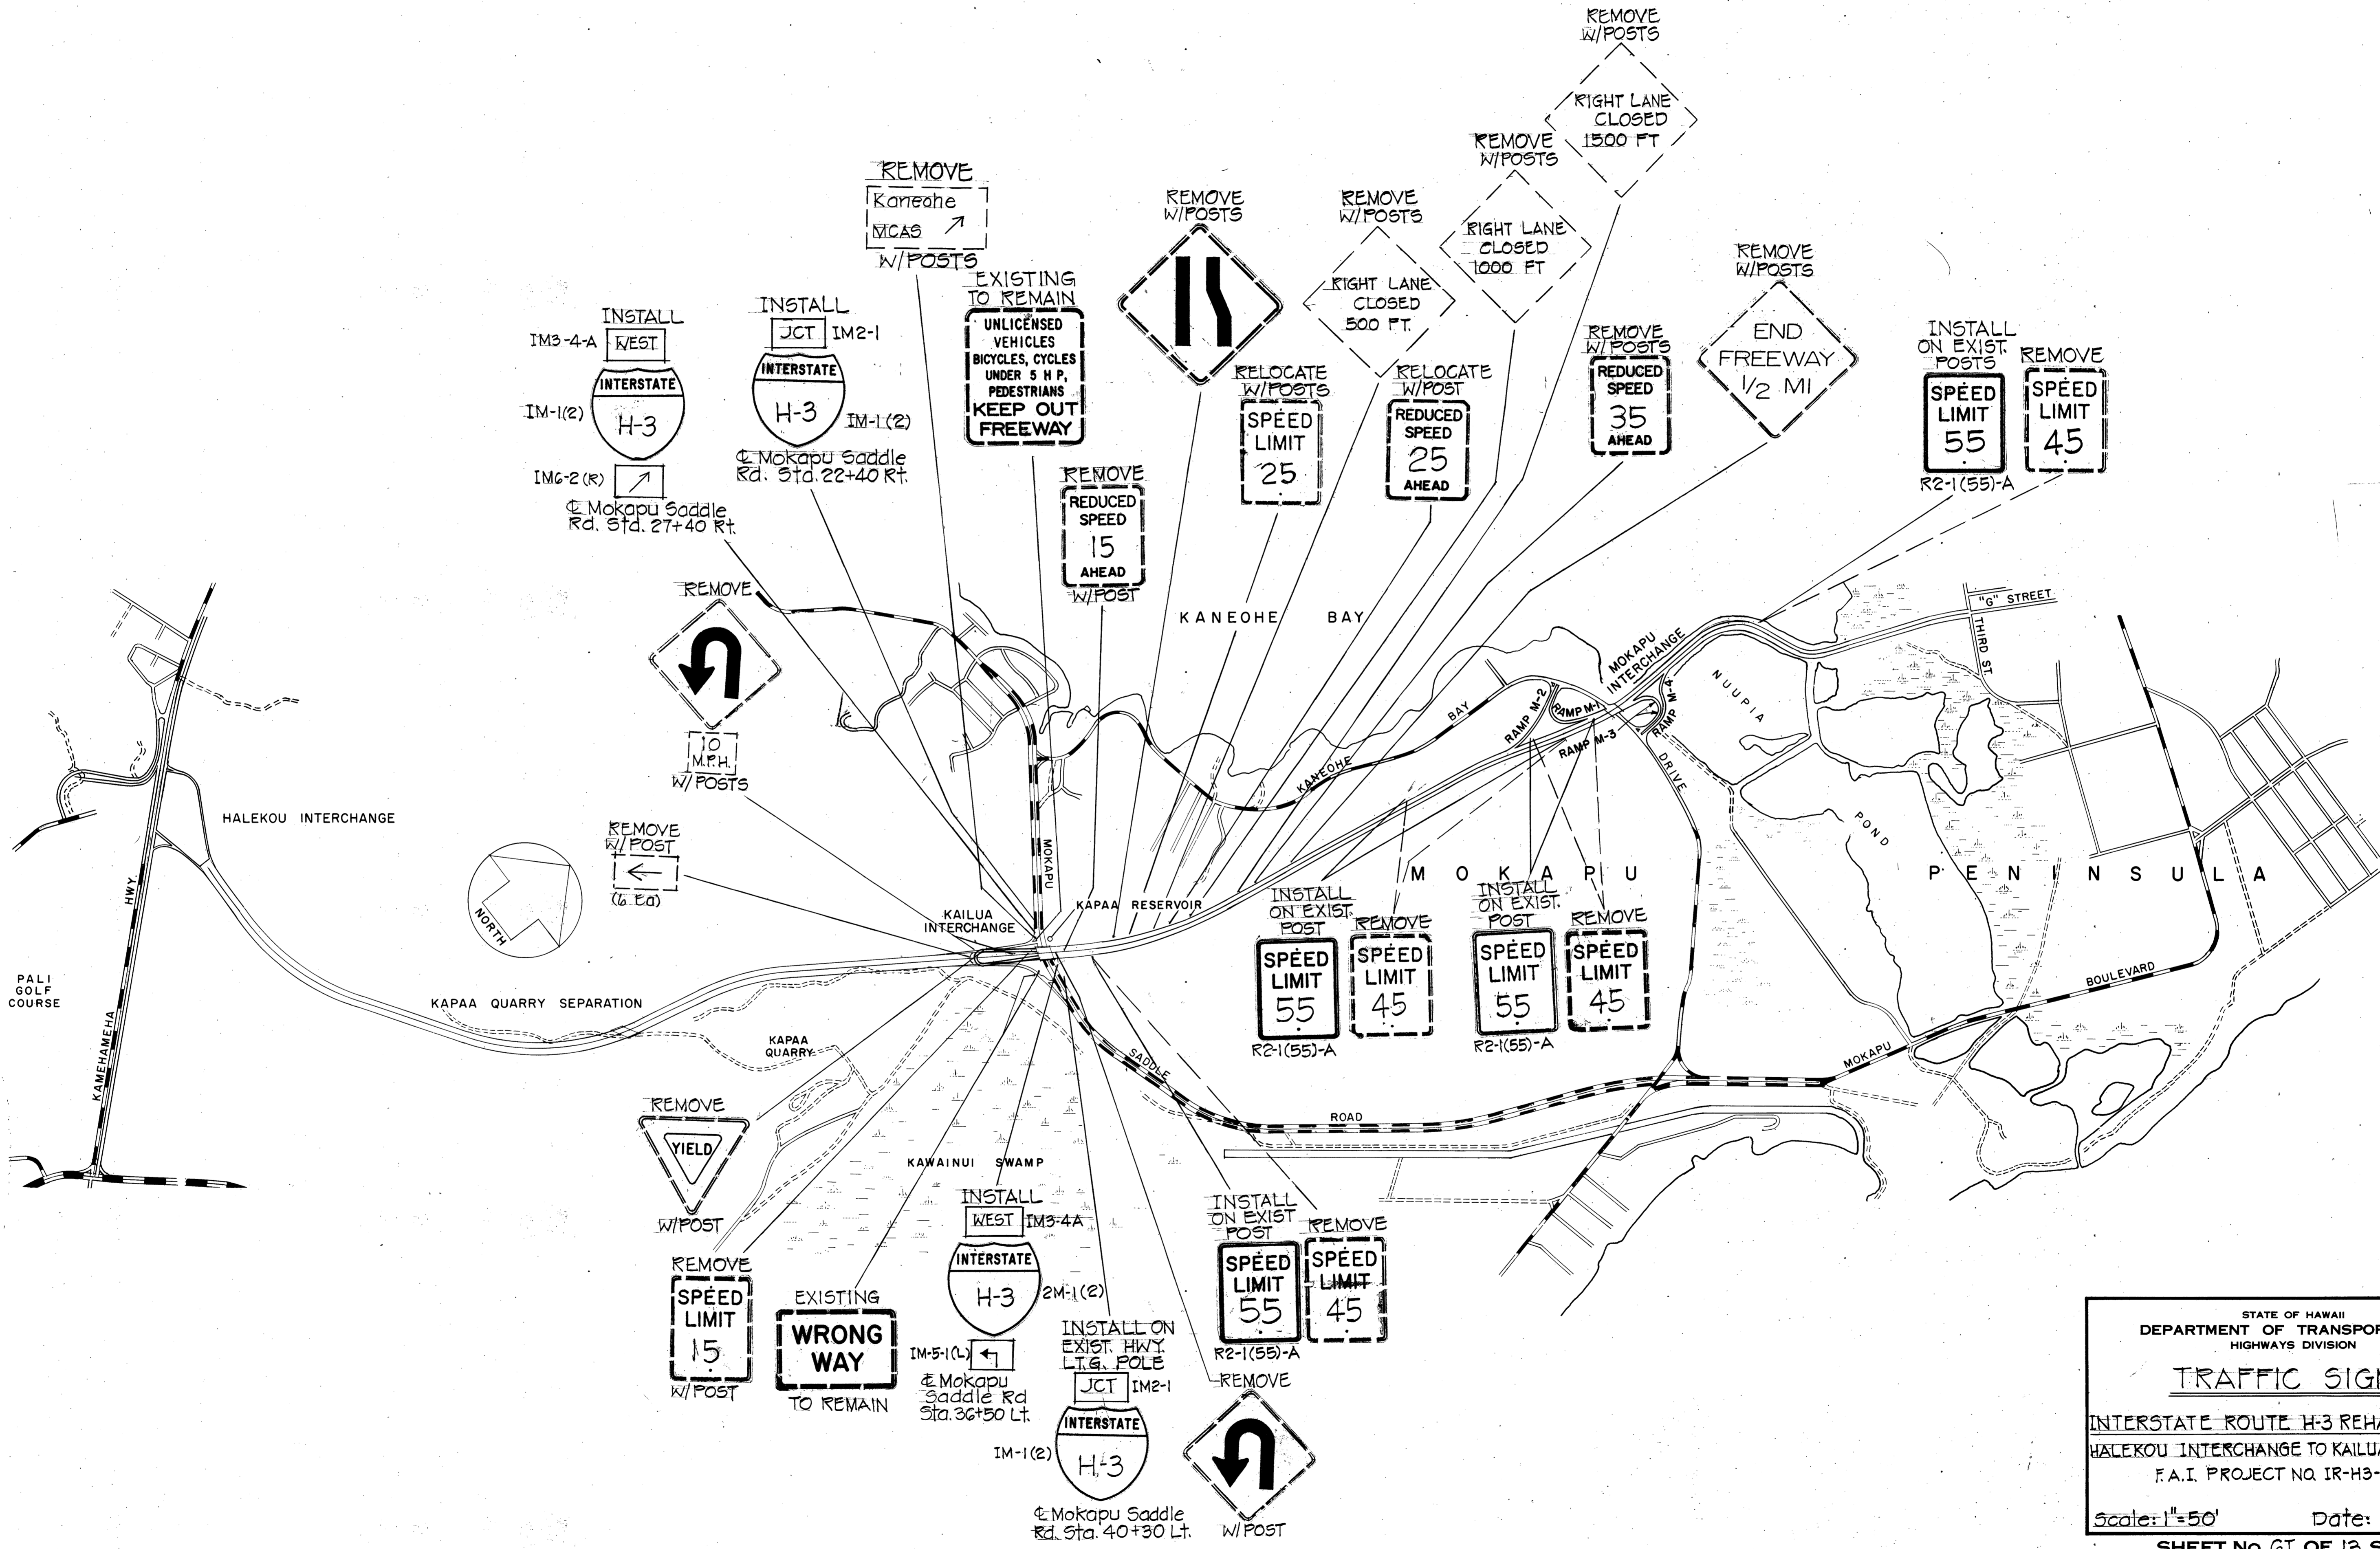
REMOVE W/POSTS
RIGHT LANE CLOSED 1500 FT

REMOVE W/POSTS
RIGHT LANE CLOSED 1000 FT

REMOVE W/POSTS
RIGHT LANE CLOSED 500 FT.

REMOVE W/POSTS

REMOVE
Kaneohe
MCAS ↗
W/POSTS

EXISTING TO REMAIN
UNLICENSED VEHICLES BICYCLES, CYCLES UNDER 5 H P, PEDESTRIANS KEEP OUT FREEWAY

INSTALL
IM3-4-A WEST
INTERSTATE H-3
IM-1(2)
IM6-2(R) ↗
℄ Mokapu Saddle Rd. Sta. 27+40 Rt.

INSTALL
JCT IM2-1
INTERSTATE H-3
IM-1(2)
℄ Mokapu Saddle Rd. Sta. 22+40 Rt.

REMOVE
REDUCED SPEED 15 AHEAD
W/POST

RELOCATE W/POSTS
SPEED LIMIT 25

RELOCATE W/POST
REDUCED SPEED 25 AHEAD

REMOVE W/POSTS
REDUCED SPEED 35 AHEAD

REMOVE W/POSTS
END FREEWAY 1/2 MI

INSTALL ON EXIST. POSTS
SPEED LIMIT 55
R2-1(55)-A

REMOVE
SPEED LIMIT 45

REMOVE
10 M.P.H.
W/ POSTS

REMOVE W/ POST
←
(6 Ea)

NORTH

HALEKOU INTERCHANGE
PALI GOLF COURSE
KAMEHAMEHA HWY.
KAPAA QUARRY SEPARATION
KAILUA INTERCHANGE
MOKAPU
KAPAA RESERVOIR
KAPAA QUARRY
KAWAINUI SWAMP
KANEOHE BAY
KANEOHE BAY
MOKAPU INTERCHANGE
RAMP M-2
RAMP M-1
RAMP M-3
RAMP M-4
NUUPIA POND
DRIVE
"G" STREET
THIRD ST
MOKAPU PENINSULA
MOKAPU BOULEVARD
SADDLE ROAD

INSTALL ON EXIST. POST
SPEED LIMIT 55
R2-1(55)-A
REMOVE
SPEED LIMIT 45

INSTALL ON EXIST. POST
SPEED LIMIT 55
R2-1(55)-A
REMOVE
SPEED LIMIT 45

REMOVE
YIELD
W/POST

REMOVE
SPEED LIMIT 15
W/POST

EXISTING
WRONG WAY
TO REMAIN

INSTALL
WEST IM3-4A
INTERSTATE H-3
2M-1(2)
IM-5-1(L) ↰
℄ Mokapu Saddle Rd Sta. 36+50 Lt.

INSTALL ON EXIST. HWY. L.T.G. POLE
JCT IM2-1
INTERSTATE H-3
IM-1(2)
℄ Mokapu Saddle Rd. Sta. 40+30 Lt.

INSTALL ON EXIST POST
SPEED LIMIT 55
R2-1(55)-A
REMOVE
SPEED LIMIT 45

REMOVE
W/ POST

STATE OF HAWAII
DEPARTMENT OF TRANSPOR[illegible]
HIGHWAYS DIVISION
TRAFFIC SIG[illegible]
INTERSTATE ROUTE H-3 REHA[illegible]
HALEKOU INTERCHANGE TO KAILU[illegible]
F.A.I. PROJECT NO. IR-H3-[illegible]
Scale: 1"=50'
Date: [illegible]
SHEET No. GT OF 12 S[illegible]